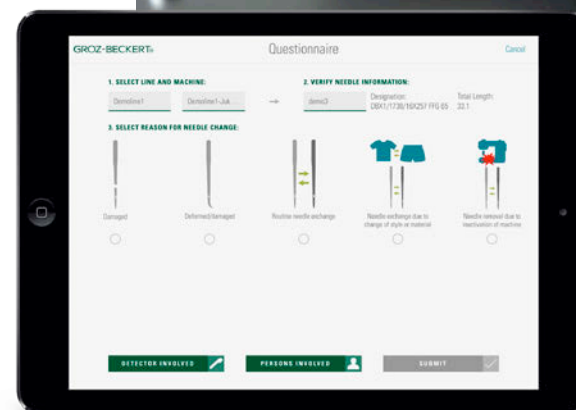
GROZ-BECKERT

Questionnaire

Cancel

1. SELECT LINE AND MACHINE:

Demoline1

Demoline1-Juk

2. VERIFY NEEDLE INFORMATION:

demo3

Designation: DBX1/1738/16X257 FFG 65

Total Length: 33.1

3. SELECT REASON FOR NEEDLE CHANGE:

Damaged

Deformed/damaged

Routine needle exchange

Needle exchange due to change of style or material

Needle removal due to inactivation of machine

DETECTOR INVOLVED

PERSONS INVOLVED

SUBMIT